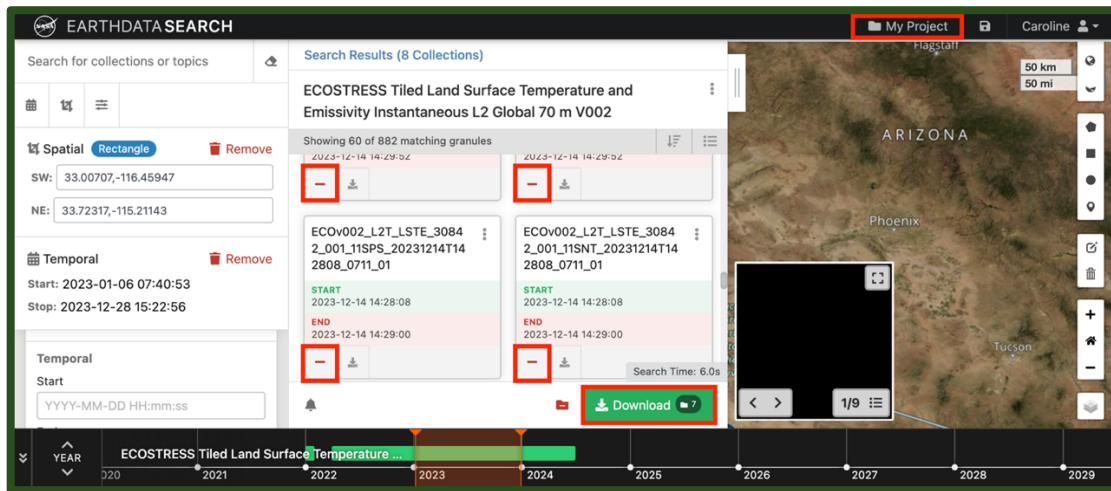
EARTHDATA SEARCH

My Project

Caroline

Search for collections or topics

Spatial Rectangle Remove

SW: 33.00707,-116.45947

NE: 33.72317,-115.21143

Temporal Remove

Start: 2023-01-06 07:40:53

Stop: 2023-12-28 15:22:56

Temporal

Start

YYYY-MM-DD HH:mm:ss

Search Results (8 Collections)

ECOSTRESS Tiled Land Surface Temperature and Emissivity Instantaneous L2 Global 70 m V002

Showing 60 of 882 matching granules

2023-12-14 14:29:52

2023-12-14 14:29:52

ECOv002_L2T_LSTE_30842_001_11SPS_20231214T142808_0711_01

START
2023-12-14 14:28:08

END
2023-12-14 14:29:00

ECOv002_L2T_LSTE_30842_001_11SNT_20231214T142808_0711_01

START
2023-12-14 14:28:08

END
2023-12-14 14:29:00

Search Time: 6.0s

Download 7

50 km
50 mi

Flagstaff

ARIZONA

Phoenix

Tucson

1/9

YEAR

ECOSTRESS Tiled Land Surface Temperature ...

2020 2021 2022 2023 2024 2025 2026 2027 2028 2029